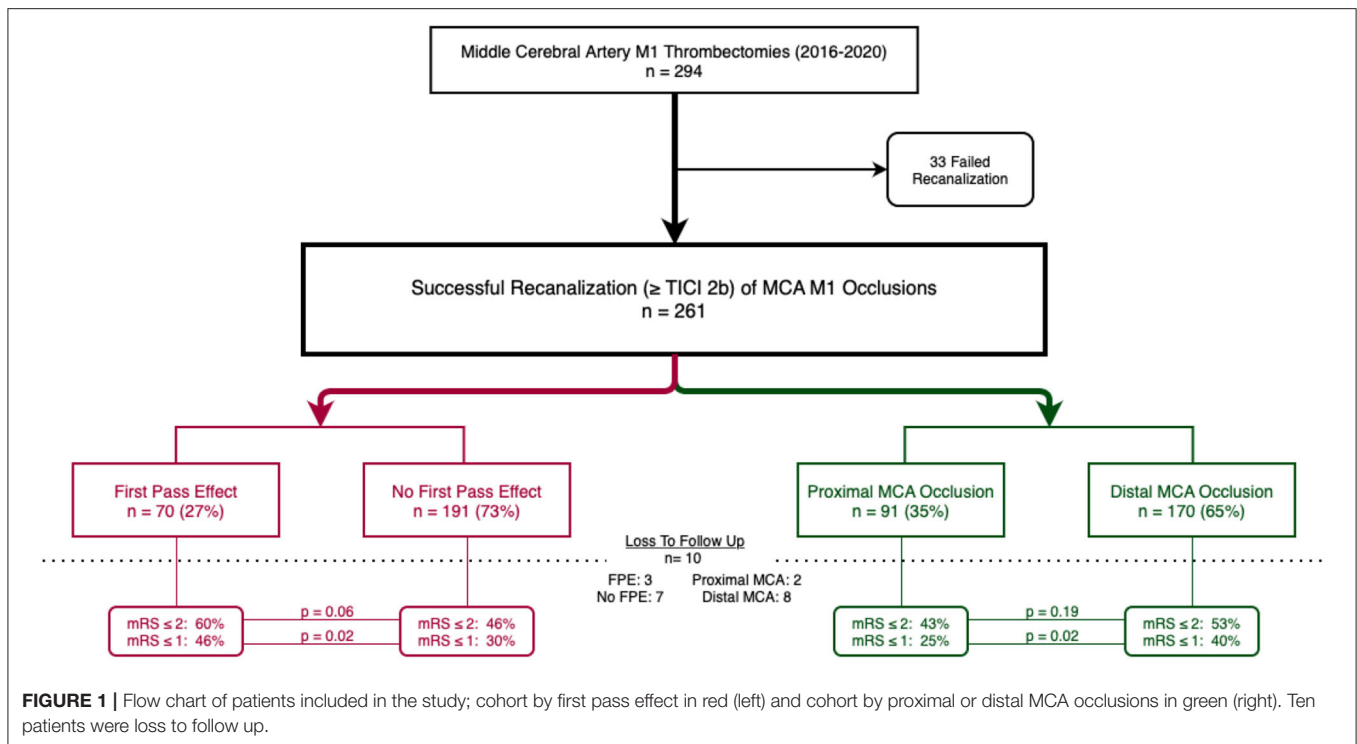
Middle Cerebral Artery M1 Thrombectomies (2016-2020)
n = 294

33 Failed Recanalization

Successful Recanalization (≥ TICI 2b) of MCA M1 Occlusions
n = 261

First Pass Effect
n = 70 (27%)

No First Pass Effect
n = 191 (73%)

Proximal MCA Occlusion
n = 91 (35%)

Distal MCA Occlusion
n = 170 (65%)

Loss To Follow Up
n= 10

FPE: 3
No FPE: 7

Proximal MCA: 2
Distal MCA: 8

mRS ≤ 2: 60%
mRS ≤ 1: 46%

p = 0.06
p = 0.02

mRS ≤ 2: 46%
mRS ≤ 1: 30%

mRS ≤ 2: 43%
mRS ≤ 1: 25%

p = 0.19
p = 0.02

mRS ≤ 2: 53%
mRS ≤ 1: 40%

**FIGURE 1 |** Flow chart of patients included in the study; cohort by first pass effect in red (left) and cohort by proximal or distal MCA occlusions in green (right). Ten patients were loss to follow up.